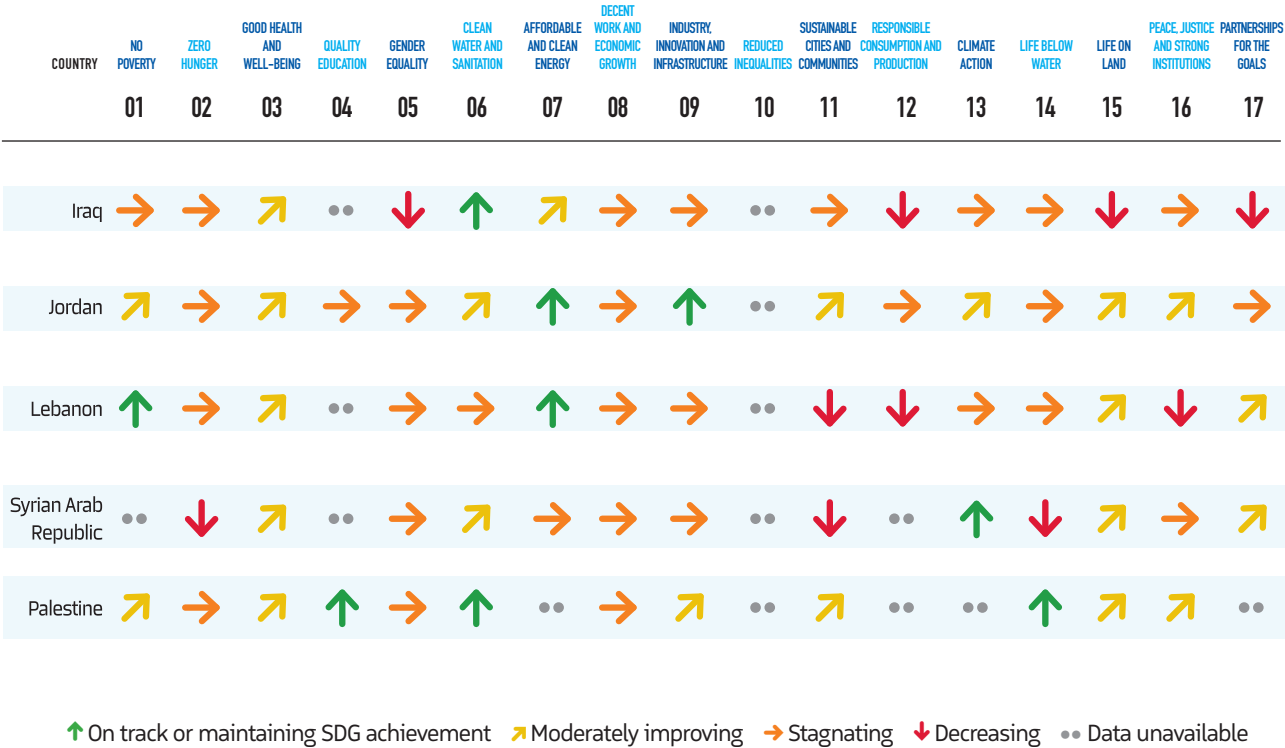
| COUNTRY | NO POVERTY 01 | ZERO HUNGER 02 | GOOD HEALTH AND WELL-BEING 03 | QUALITY EDUCATION 04 | GENDER EQUALITY 05 | CLEAN WATER AND SANITATION 06 | AFFORDABLE AND CLEAN ENERGY 07 | DECENT WORK AND ECONOMIC GROWTH 08 | INDUSTRY, INNOVATION AND INFRASTRUCTURE 09 | REDUCED INEQUALITIES 10 | SUSTAINABLE CITIES AND COMMUNITIES 11 | RESPONSIBLE CONSUMPTION AND PRODUCTION 12 | CLIMATE ACTION 13 | LIFE BELOW WATER 14 | LIFE ON LAND 15 | PEACE, JUSTICE AND STRONG INSTITUTIONS 16 | PARTNERSHIPS FOR THE GOALS 17 |
|---|---|---|---|---|---|---|---|---|---|---|---|---|---|---|---|---|---|
| Iraq | → | → | ↗ | •• | ↓ | ↑ | ↗ | → | → | •• | → | ↓ | → | → | ↓ | → | ↓ |
| Jordan | ↗ | → | ↗ | → | → | ↗ | ↑ | → | ↑ | •• | ↗ | → | ↗ | → | ↗ | ↗ | → |
| Lebanon | ↑ | → | ↗ | •• | → | → | ↑ | → | → | •• | ↓ | ↓ | → | → | ↗ | ↓ | ↗ |
| Syrian Arab Republic | •• | ↓ | ↗ | •• | → | ↗ | → | → | → | •• | ↓ | •• | ↑ | ↓ | ↗ | → | ↗ |
| Palestine | ↗ | → | ↗ | ↑ | → | ↑ | •• | → | ↗ | •• | ↗ | •• | •• | ↑ | ↗ | ↗ | •• |

↑ On track or maintaining SDG achievement ↗ Moderately improving → Stagnating ↓ Decreasing •• Data unavailable